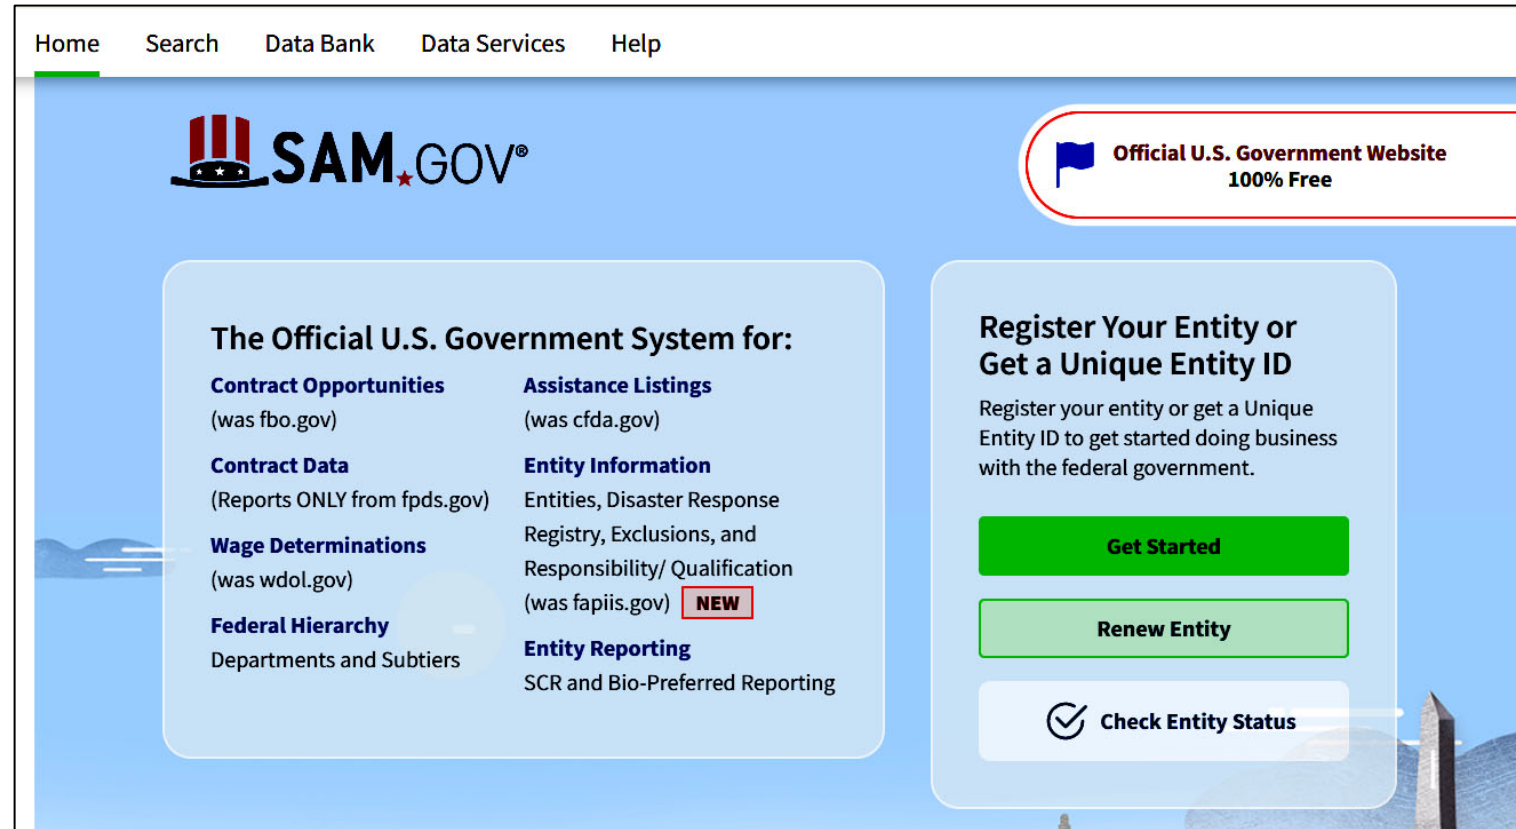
Home Search Data Bank Data Services Help

SAM.GOV®

Official U.S. Government Website
100% Free

The Official U.S. Government System for:

Contract Opportunities
(was fbo.gov)

Contract Data
(Reports ONLY from fpds.gov)

Wage Determinations
(was wdol.gov)

Federal Hierarchy
Departments and Subtiers

Assistance Listings
(was cfda.gov)

Entity Information
Entities, Disaster Response Registry, Exclusions, and Responsibility/ Qualification (was fapiis.gov) NEW

Entity Reporting
SCR and Bio-Preferred Reporting

Register Your Entity or Get a Unique Entity ID

Register your entity or get a Unique Entity ID to get started doing business with the federal government.

Get Started

Renew Entity

Check Entity Status